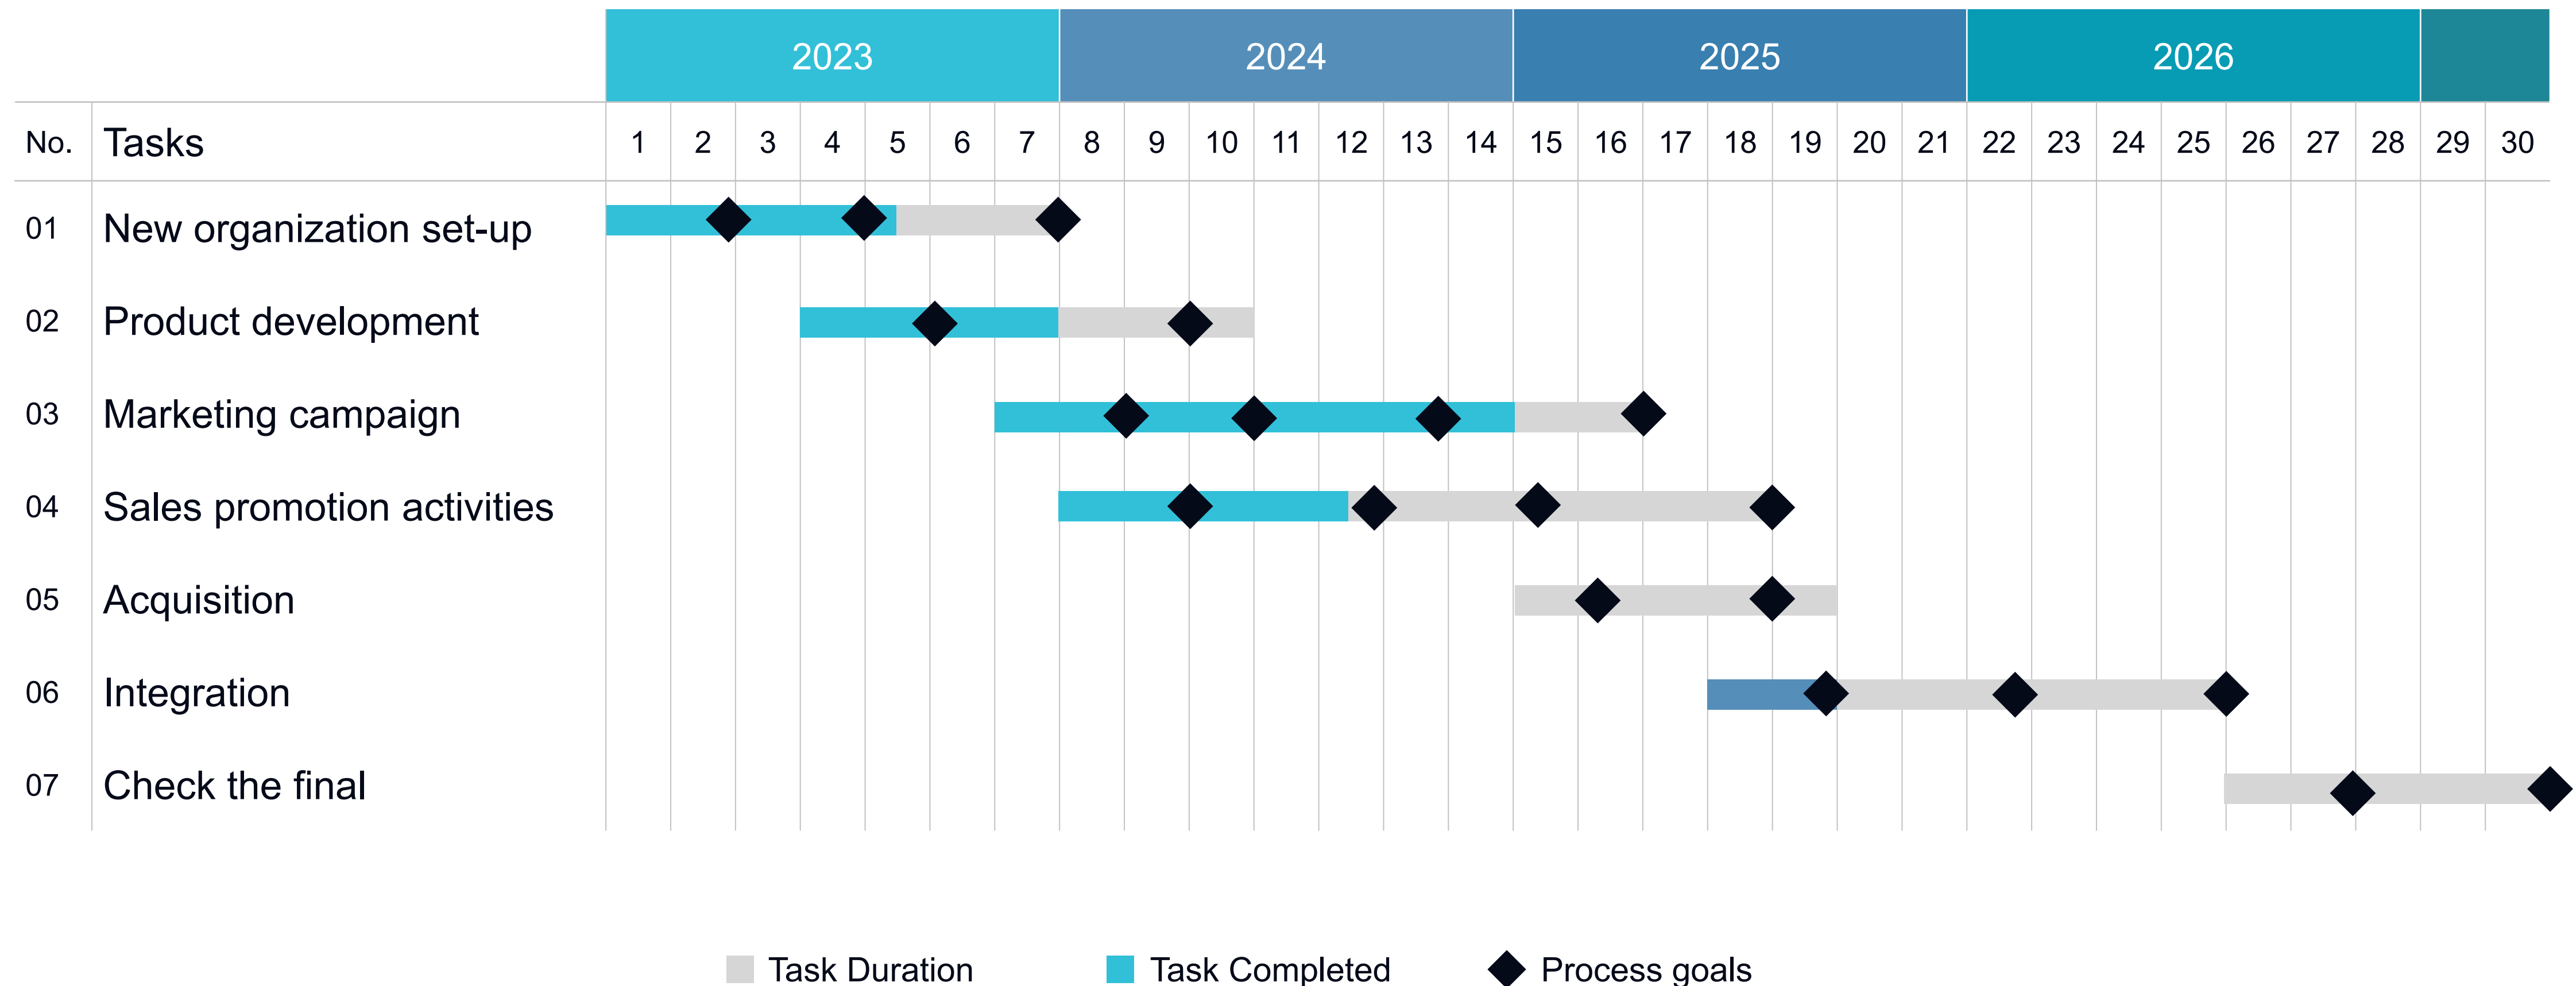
| | | 2023 | | | | | | | 2024 | | | | | | | 2025 | | | | | | | 2026 | | | | | | | | |
|---|---|---|---|---|---|---|---|---|---|---|---|---|---|---|---|---|---|---|---|---|---|---|---|---|---|---|---|---|---|---|---|
| No. | Tasks | 1 | 2 | 3 | 4 | 5 | 6 | 7 | 8 | 9 | 10 | 11 | 12 | 13 | 14 | 15 | 16 | 17 | 18 | 19 | 20 | 21 | 22 | 23 | 24 | 25 | 26 | 27 | 28 | 29 | 30 |
| 01 | New organization set-up | | | | | | | | | | | | | | | | | | | | | | | | | | | | | | |
| 02 | Product development | | | | | | | | | | | | | | | | | | | | | | | | | | | | | | |
| 03 | Marketing campaign | | | | | | | | | | | | | | | | | | | | | | | | | | | | | | |
| 04 | Sales promotion activities | | | | | | | | | | | | | | | | | | | | | | | | | | | | | | |
| 05 | Acquisition | | | | | | | | | | | | | | | | | | | | | | | | | | | | | | |
| 06 | Integration | | | | | | | | | | | | | | | | | | | | | | | | | | | | | | |
| 07 | Check the final | | | | | | | | | | | | | | | | | | | | | | | | | | | | | | |

Task Duration Task Completed Process goals